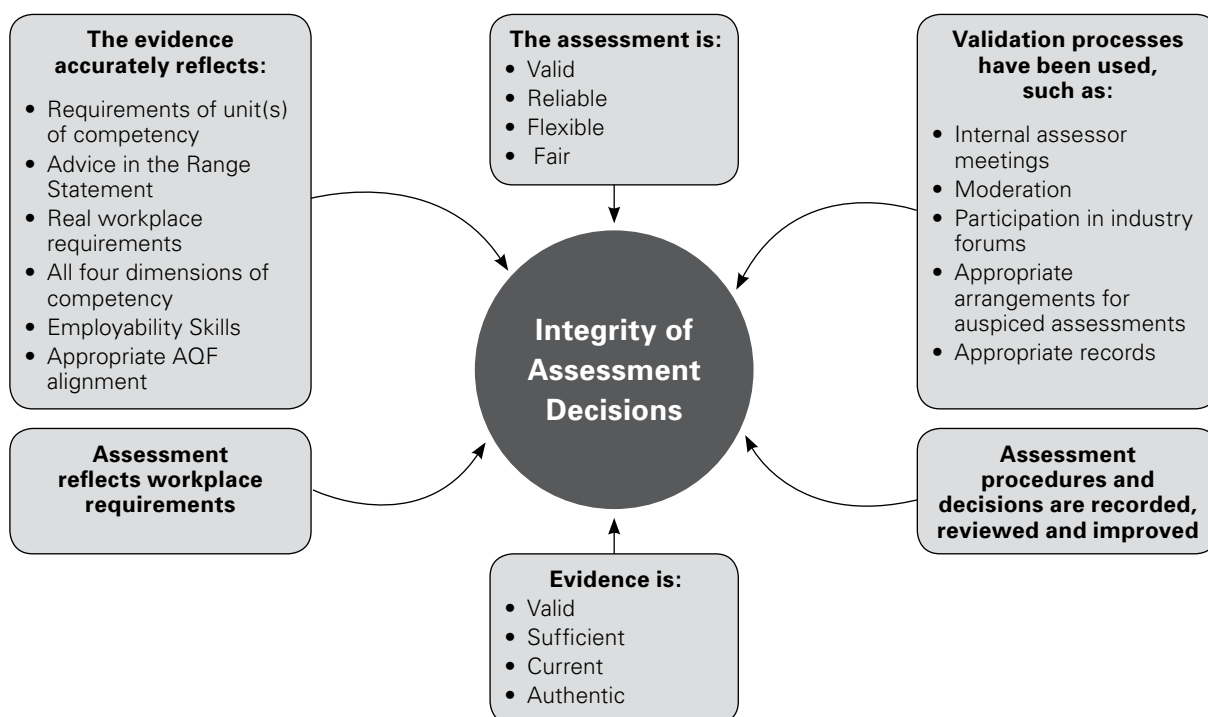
**The evidence accurately reflects:**
- Requirements of unit(s) of competency
- Advice in the Range Statement
- Real workplace requirements
- All four dimensions of competency
- Employability Skills
- Appropriate AQF alignment

**The assessment is:**
- Valid
- Reliable
- Flexible
- Fair

**Validation processes have been used, such as:**
- Internal assessor meetings
- Moderation
- Participation in industry forums
- Appropriate arrangements for auspiced assessments
- Appropriate records

**Integrity of Assessment Decisions**

**Assessment reflects workplace requirements**

**Assessment procedures and decisions are recorded, reviewed and improved**

**Evidence is:**
- Valid
- Sufficient
- Current
- Authentic